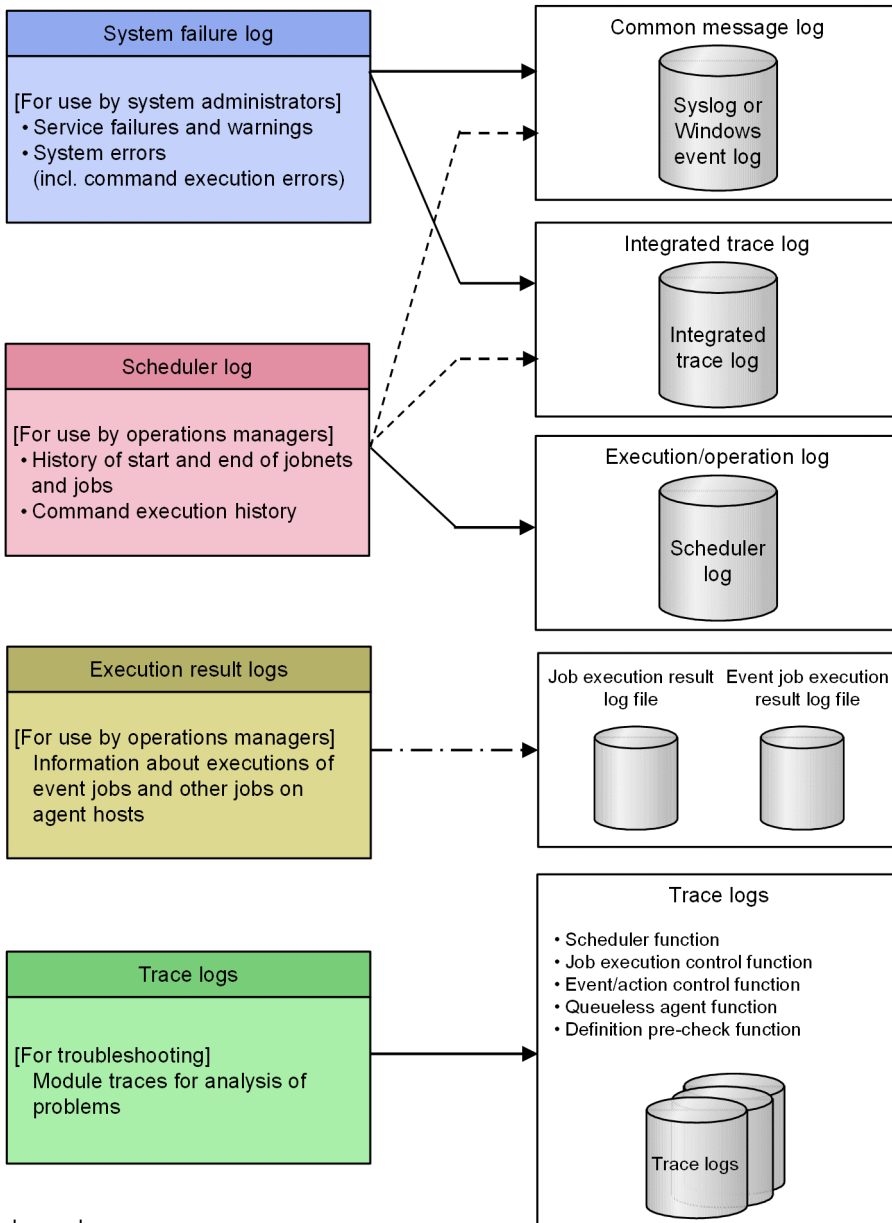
System failure log

[For use by system administrators]
• Service failures and warnings
• System errors (incl. command execution errors)

Common message log

Syslog or Windows event log

Integrated trace log

Integrated trace log

Scheduler log

[For use by operations managers]
• History of start and end of jobnets and jobs
• Command execution history

Execution/operation log

Scheduler log

Execution result logs

[For use by operations managers]
Information about executions of event jobs and other jobs on agent hosts

Job execution result log file

Event job execution result log file

Trace logs

[For troubleshooting]
Module traces for analysis of problems

Trace logs

• Scheduler function
• Job execution control function
• Event/action control function
• Queueless agent function
• Definition pre-check function

Trace logs